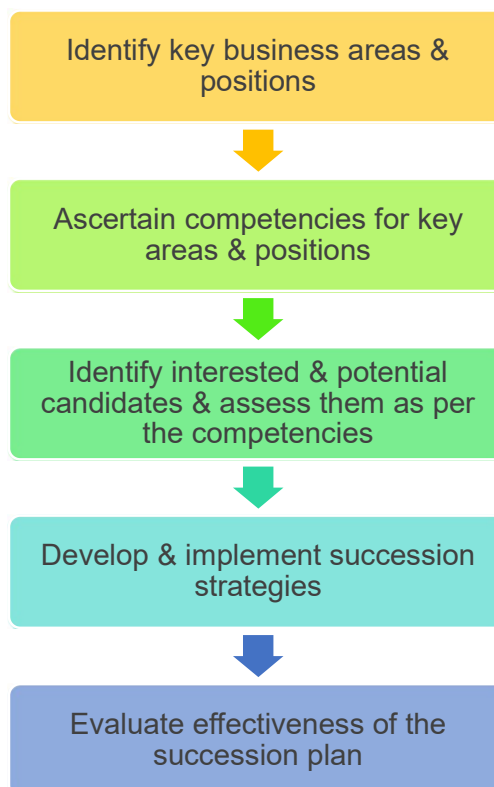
Identify key business areas & positions

Ascertain competencies for key areas & positions

Identify interested & potential candidates & assess them as per the competencies

Develop & implement succession strategies

Evaluate effectiveness of the succession plan